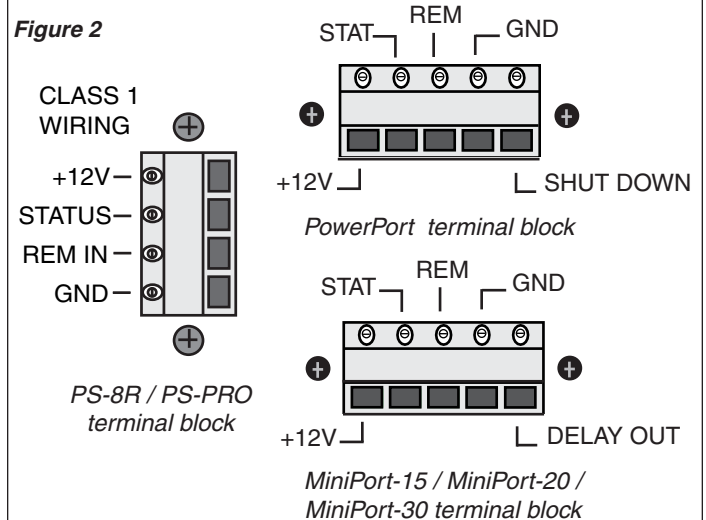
Figure 2

CLASS 1 WIRING

+12V
STATUS
REM IN
GND

PS-8R / PS-PRO terminal block

STAT
REM
GND

+12V
SHUT DOWN

PowerPort terminal block

STAT
REM
GND

+12V
DELAY OUT

MiniPort-15 / MiniPort-20 / MiniPort-30 terminal block